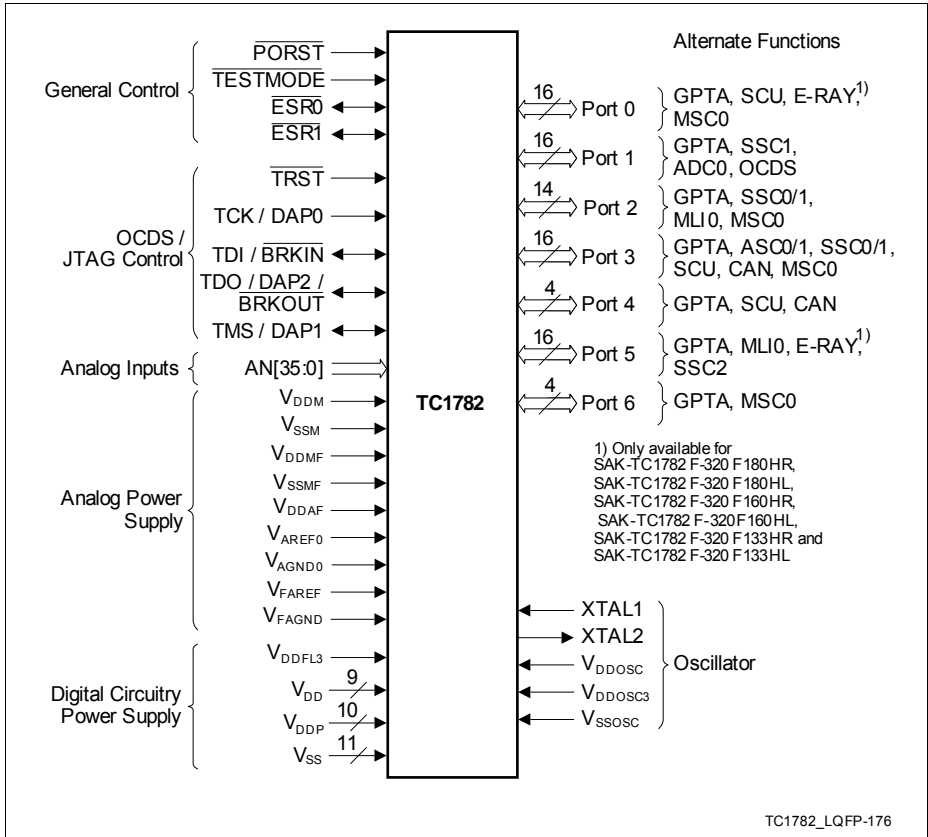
Alternate Functions

General Control
$\overline{PORST}$
$\overline{TESTMODE}$
$\overline{ESR0}$
$\overline{ESR1}$

OCDS / JTAG Control
$\overline{TRST}$
TCK / DAP0
TDI / $\overline{BRKIN}$
TDO / DAP2 / $\overline{BRKOUT}$
TMS / DAP1

Analog Inputs
AN[35:0]

Analog Power Supply
$V_{DDM}$
$V_{SSM}$
$V_{DDMF}$
$V_{SSMF}$
$V_{DDAF}$
$V_{AREF0}$
$V_{AGND0}$
$V_{FAREF}$
$V_{FAGND}$

Digital Circuitry Power Supply
$V_{DDFL3}$
$V_{DD}$ 9
$V_{DDP}$ 10
$V_{SS}$ 11

TC1782

16 Port 0 GPTA, SCU, E-RAY,$^{1)}$ MSC0
16 Port 1 GPTA, SSC1, ADC0, OCDS
14 Port 2 GPTA, SSC0/1, MLI0, MSC0
16 Port 3 GPTA, ASC0/1, SSC0/1, SCU, CAN, MSC0
4 Port 4 GPTA, SCU, CAN
16 Port 5 GPTA, MLI0, E-RAY,$^{1)}$ SSC2
4 Port 6 GPTA, MSC0

1) Only available for SAK-TC1782 F-320 F180HR, SAK-TC1782 F-320 F180HL, SAK-TC1782 F-320 F160HR, SAK-TC1782 F-320 F160HL, SAK-TC1782 F-320 F133HR and SAK-TC1782 F-320 F133HL

XTAL1
XTAL2
$V_{DDOSC}$
$V_{DDOSC3}$
$V_{SSOSC}$
Oscillator

TC1782_LQFP-176